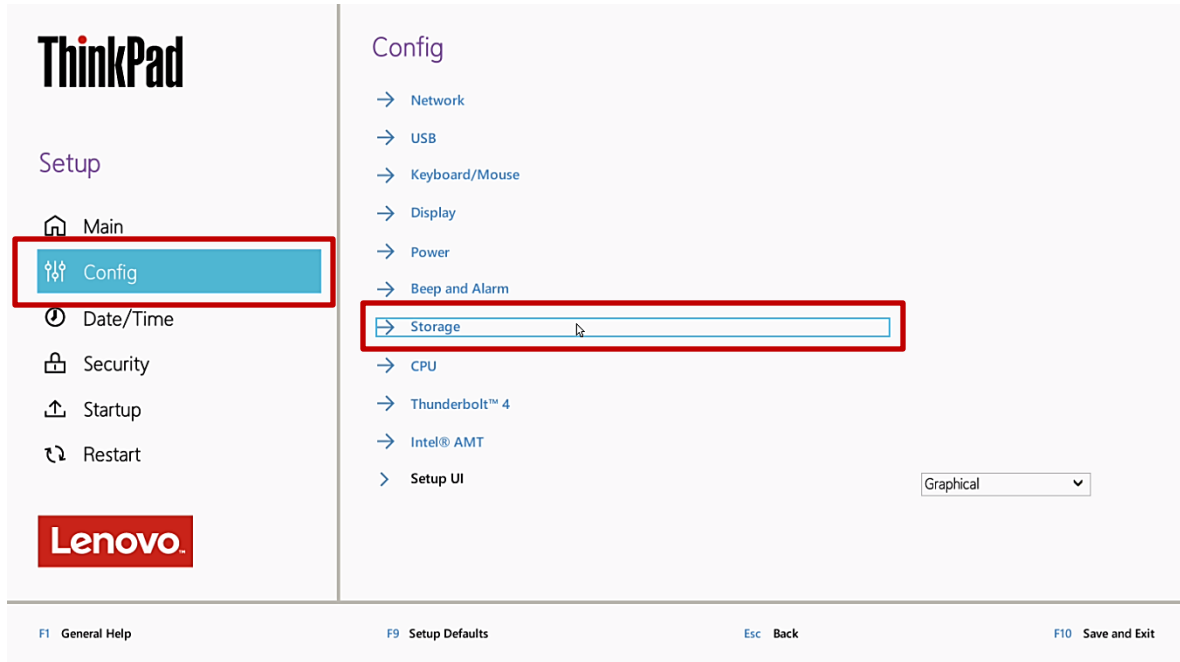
ThinkPad

Setup

Main

Config

Date/Time

Security

Startup

Restart

Lenovo.

Config

→ Network

→ USB

→ Keyboard/Mouse

→ Display

→ Power

→ Beep and Alarm

→ Storage

→ CPU

→ Thunderbolt™ 4

→ Intel® AMT

> Setup UI

Graphical

F1 General Help

F9 Setup Defaults

Esc Back

F10 Save and Exit